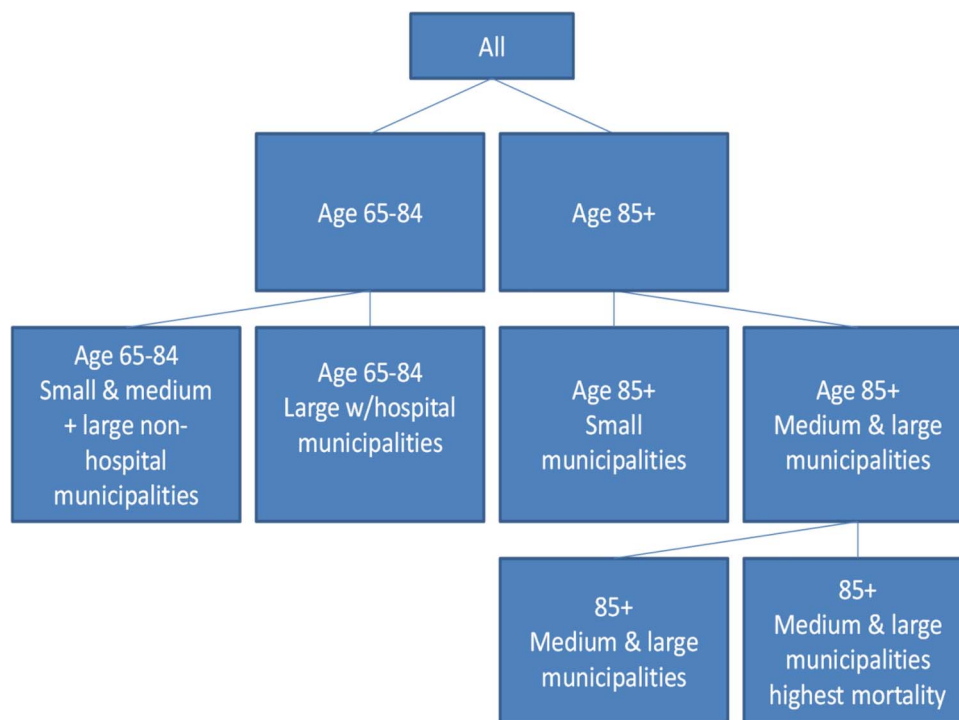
All

Age 65-84

Age 85+

Age 65-84
Small & medium + large non-hospital municipalities

Age 65-84
Large w/hospital municipalities

Age 85+
Small municipalities

Age 85+
Medium & large municipalities

85+
Medium & large municipalities

85+
Medium & large municipalities highest mortality